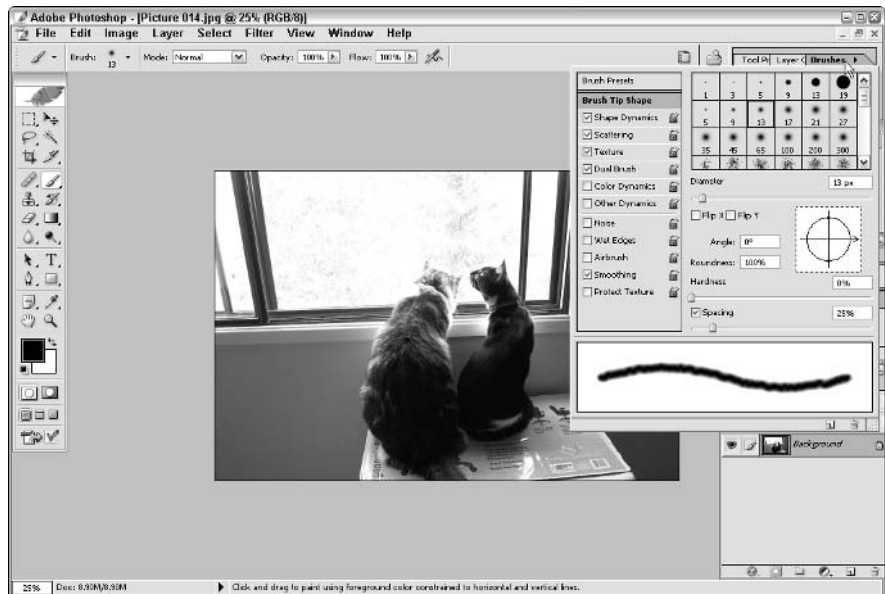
Adobe Photoshop - [Picture 014.jpg @ 25% (RGB/8)]

File Edit Image Layer Select Filter View Window Help

Brush: 13 Mode: Normal Opacity: 100% Flow: 100%

Tool Pi Layer Brushes

Brush Presets

Brush Tip Shape

Shape Dynamics

Scattering

Texture

Dual Brush

Color Dynamics

Other Dynamics

Noise

Wet Edges

Airbrush

Smoothing

Protect Texture

| 1 | 3 | 5 | 9 | 13 | 19 |
|---|---|---|---|---|---|
| 5 | 9 | 13 | 17 | 21 | 27 |
| 35 | 45 | 65 | 100 | 200 | 300 |

Diameter 13 px

Flip X Flip Y

Angle: 0°

Roundness: 100%

Hardness 0%

Spacing 25%

Background

25% Doc: 8.90M/8.90M

Click and drag to paint using foreground color constrained to horizontal and vertical lines.